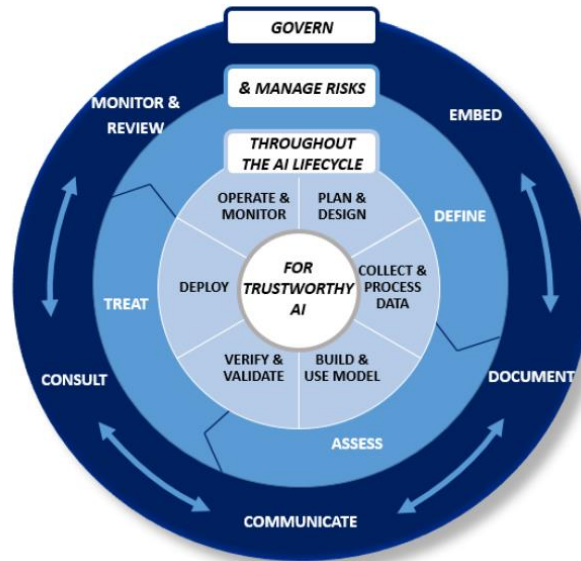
GOVERN

& MANAGE RISKS

THROUGHOUT THE AI LIFECYCLE

FOR TRUSTWORTHY AI

PLAN & DESIGN

COLLECT & PROCESS DATA

BUILD & USE MODEL

VERIFY & VALIDATE

DEPLOY

OPERATE & MONITOR

DEFINE

ASSESS

TREAT

MONITOR & REVIEW

EMBED

DOCUMENT

COMMUNICATE

CONSULT